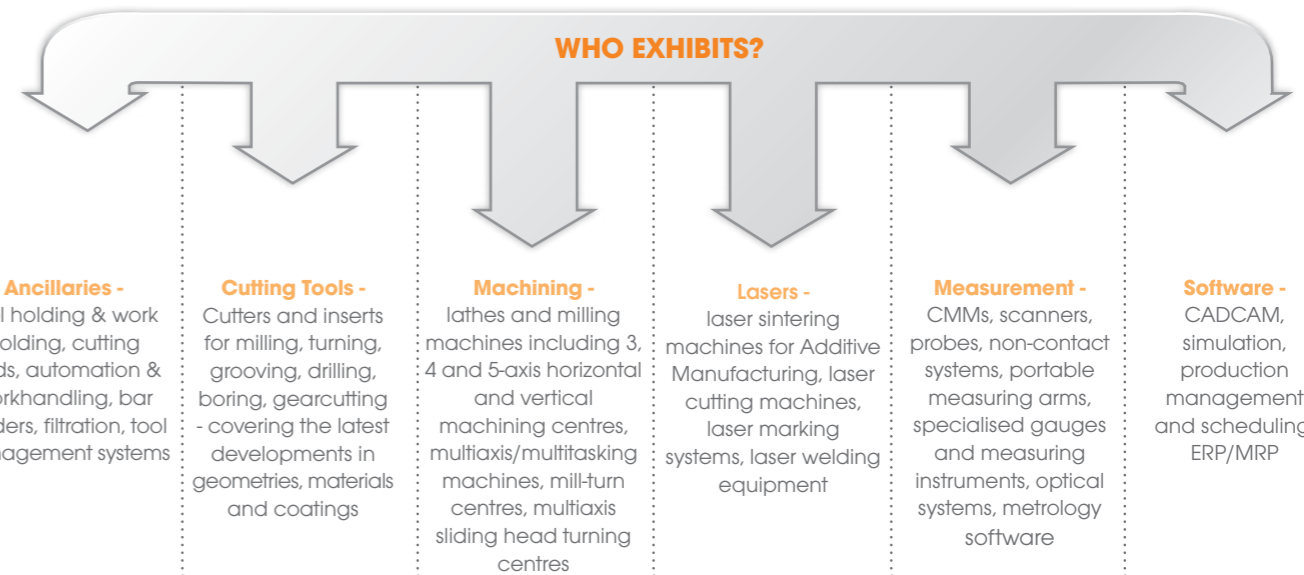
WHO EXHIBITS?

Ancillaries - l holding & work olding, cutting ds, automation & orkhandling, bar ders, filtration, tool nagement systems

Cutting Tools - Cutters and inserts for milling, turning, grooving, drilling, boring, gearcutting - covering the latest developments in geometries, materials and coatings

Machining - lathes and milling machines including 3, 4 and 5-axis horizontal and vertical machining centres, multiaxis/multitasking machines, mill-turn centres, multiaxis sliding head turning centres

Lasers - laser sintering machines for Additive Manufacturing, laser cutting machines, laser marking systems, laser welding equipment

Measurement - CMMs, scanners, probes, non-contact systems, portable measuring arms, specialised gauges and measuring instruments, optical systems, metrology software

Software - CADCAM, simulation, production management and scheduling ERP/MRP